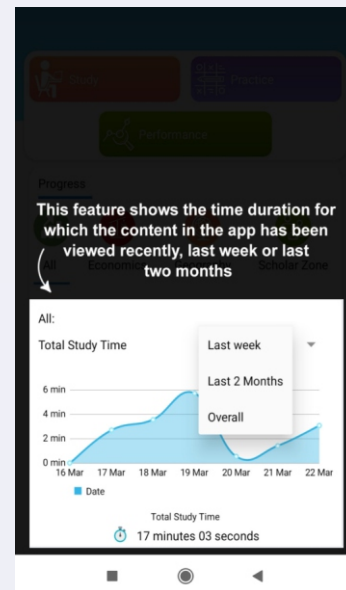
Study

Performance

Progress

This feature shows the time duration for which the content in the app has been viewed recently, last week or last two months

All Economics Scholar Zone

All:

Total Study Time

Last week

Last 2 Months

Overall

6 min
4 min
2 min
0 min

16 Mar 17 Mar 18 Mar 19 Mar 20 Mar 21 Mar 22 Mar

Date

Total Study Time

17 minutes 03 seconds